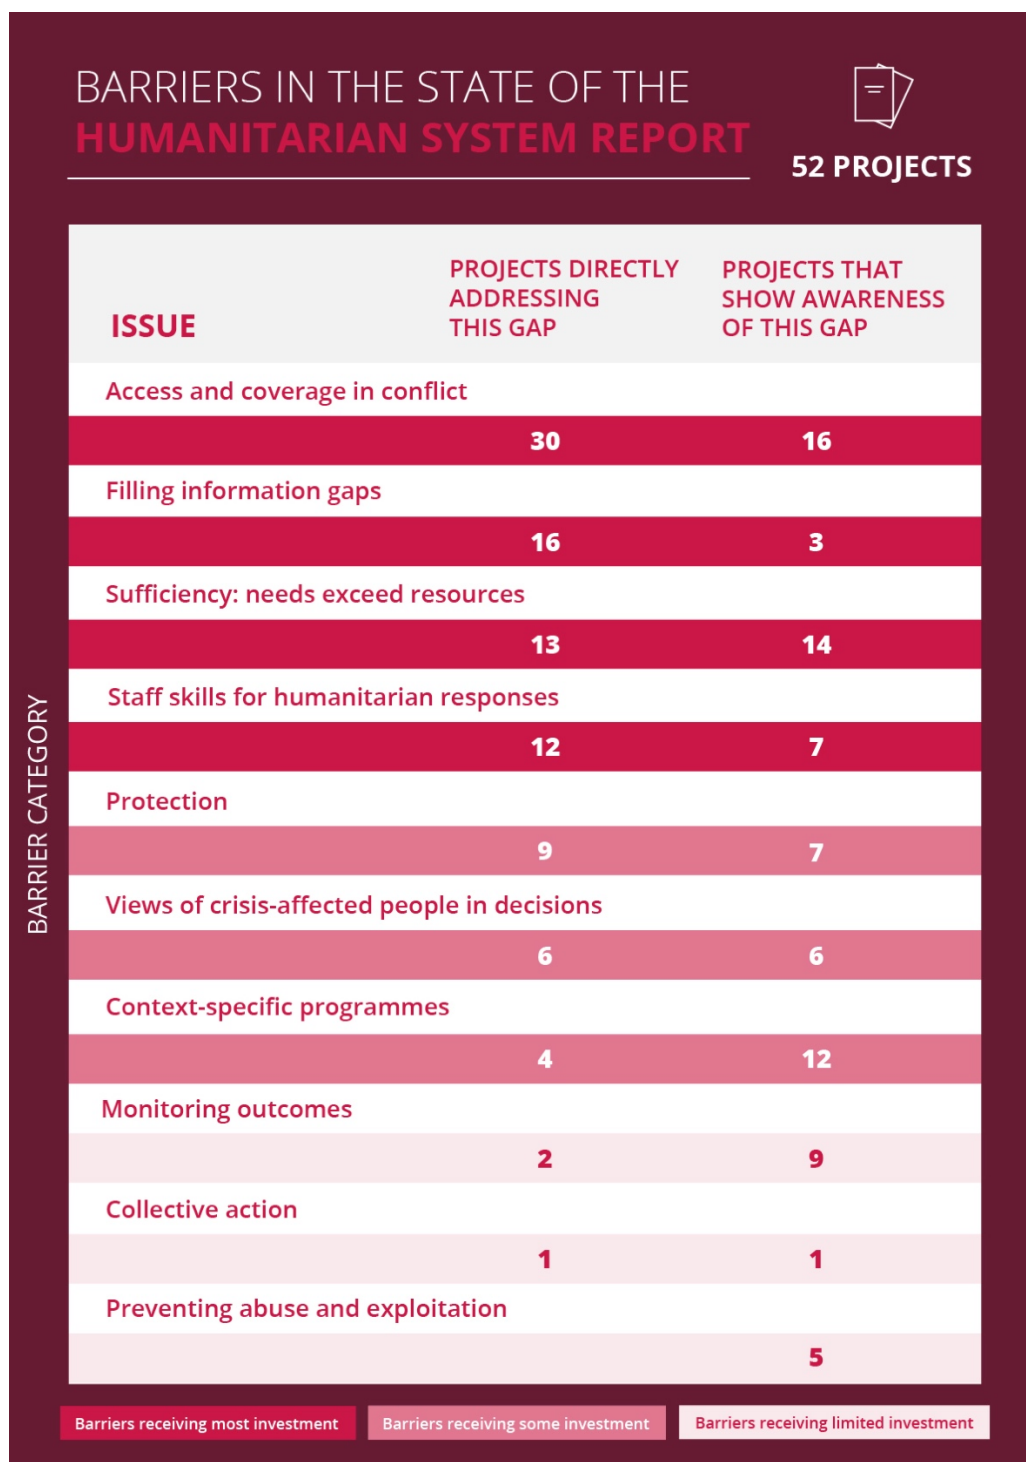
BARRIERS IN THE STATE OF THE
HUMANITARIAN SYSTEM REPORT

52 PROJECTS

BARRIER CATEGORY

| ISSUE | PROJECTS DIRECTLY ADDRESSING THIS GAP | PROJECTS THAT SHOW AWARENESS OF THIS GAP |
|---|---|---|
| Access and coverage in conflict | 30 | 16 |
| Filling information gaps | 16 | 3 |
| Sufficiency: needs exceed resources | 13 | 14 |
| Staff skills for humanitarian responses | 12 | 7 |
| Protection | 9 | 7 |
| Views of crisis-affected people in decisions | 6 | 6 |
| Context-specific programmes | 4 | 12 |
| Monitoring outcomes | 2 | 9 |
| Collective action | 1 | 1 |
| Preventing abuse and exploitation | | 5 |

Barriers receiving most investment
Barriers receiving some investment
Barriers receiving limited investment